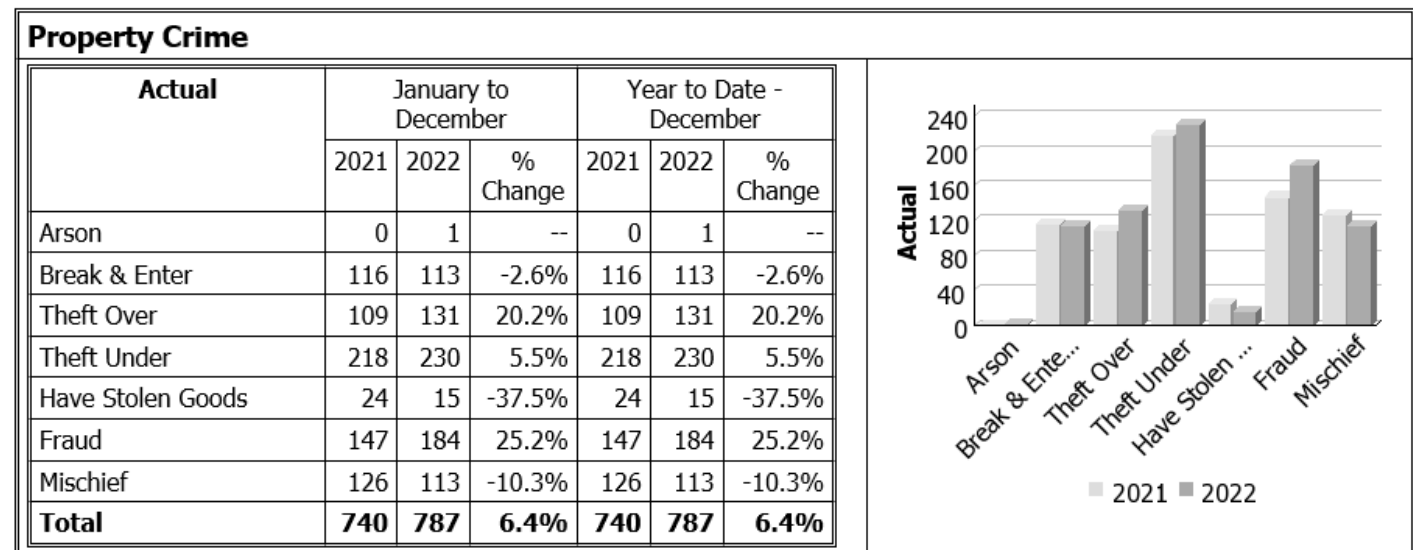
**Property Crime**

| Actual | January to December | | | Year to Date - December | | |
|---|---|---|---|---|---|---|
| | 2021 | 2022 | % Change | 2021 | 2022 | % Change |
| Arson | 0 | 1 | -- | 0 | 1 | -- |
| Break & Enter | 116 | 113 | -2.6% | 116 | 113 | -2.6% |
| Theft Over | 109 | 131 | 20.2% | 109 | 131 | 20.2% |
| Theft Under | 218 | 230 | 5.5% | 218 | 230 | 5.5% |
| Have Stolen Goods | 24 | 15 | -37.5% | 24 | 15 | -37.5% |
| Fraud | 147 | 184 | 25.2% | 147 | 184 | 25.2% |
| Mischief | 126 | 113 | -10.3% | 126 | 113 | -10.3% |
| **Total** | **740** | **787** | **6.4%** | **740** | **787** | **6.4%** |

Actual
240
200
160
120
80
40
0
Arson
Break & Ente...
Theft Over
Theft Under
Have Stolen ...
Fraud
Mischief
2021 2022